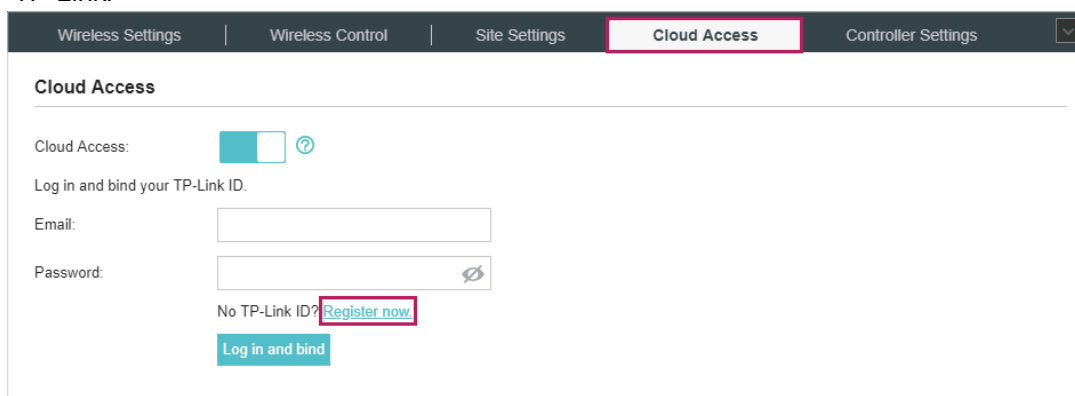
Wireless Settings | Wireless Control | Site Settings | Cloud Access | Controller Settings

Cloud Access

Cloud Access:

Log in and bind your TP-Link ID.

Email:

Password:

No TP-Link ID? Register now.

Log in and bind